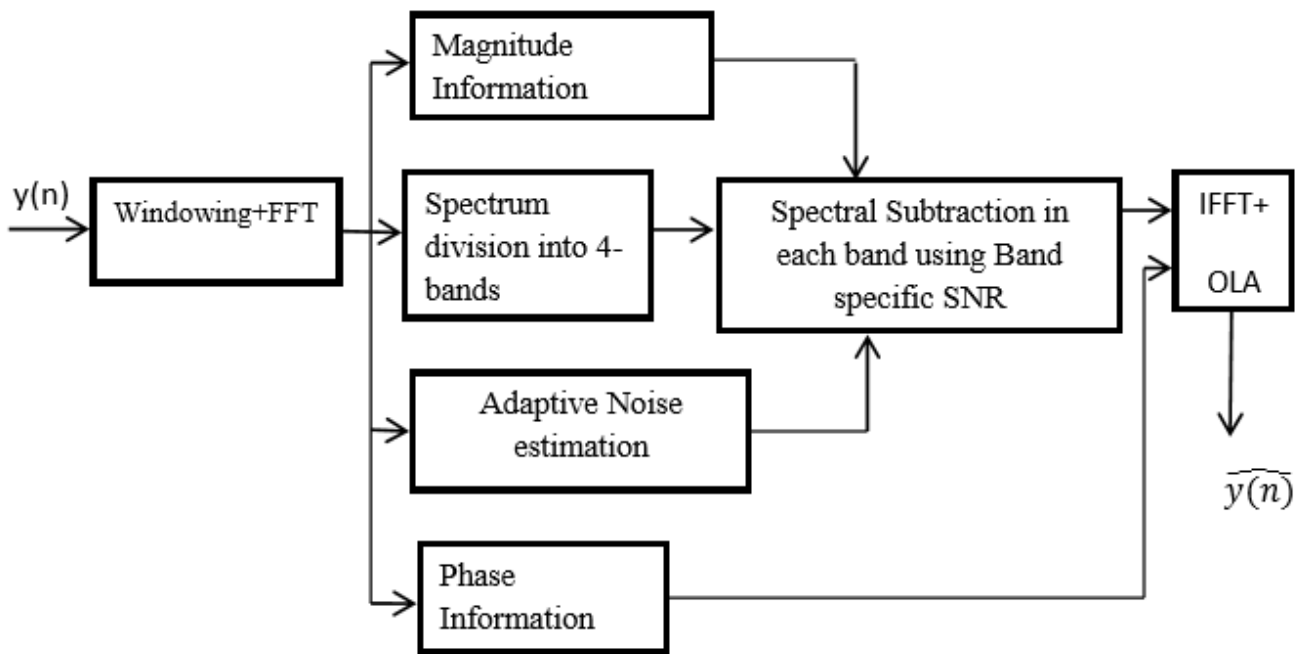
y(n)

Windowing+FFT

Magnitude Information

Spectrum division into 4-bands

Adaptive Noise estimation

Phase Information

Spectral Subtraction in each band using Band specific SNR

IFFT+ OLA

$\widehat{y(n)}$